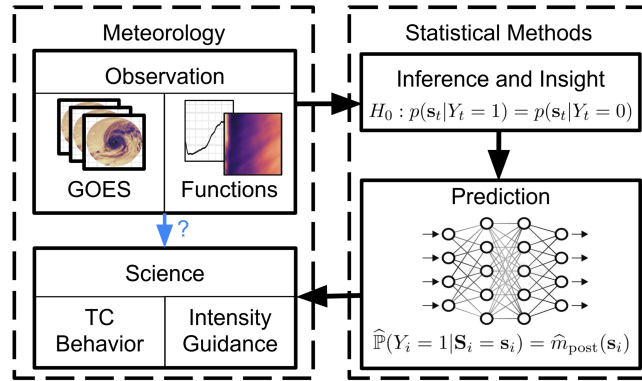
Meteorology

Observation

GOES

Functions

?

Science

TC Behavior

Intensity Guidance

Statistical Methods

Inference and Insight

$H_0 : p(\mathbf{s}_t | Y_t = 1) = p(\mathbf{s}_t | Y_t = 0)$

Prediction

$\widehat{\mathbb{P}}(Y_i = 1 | \mathbf{S}_i = \mathbf{s}_i) = \widehat{m}_{\text{post}}(\mathbf{s}_i)$